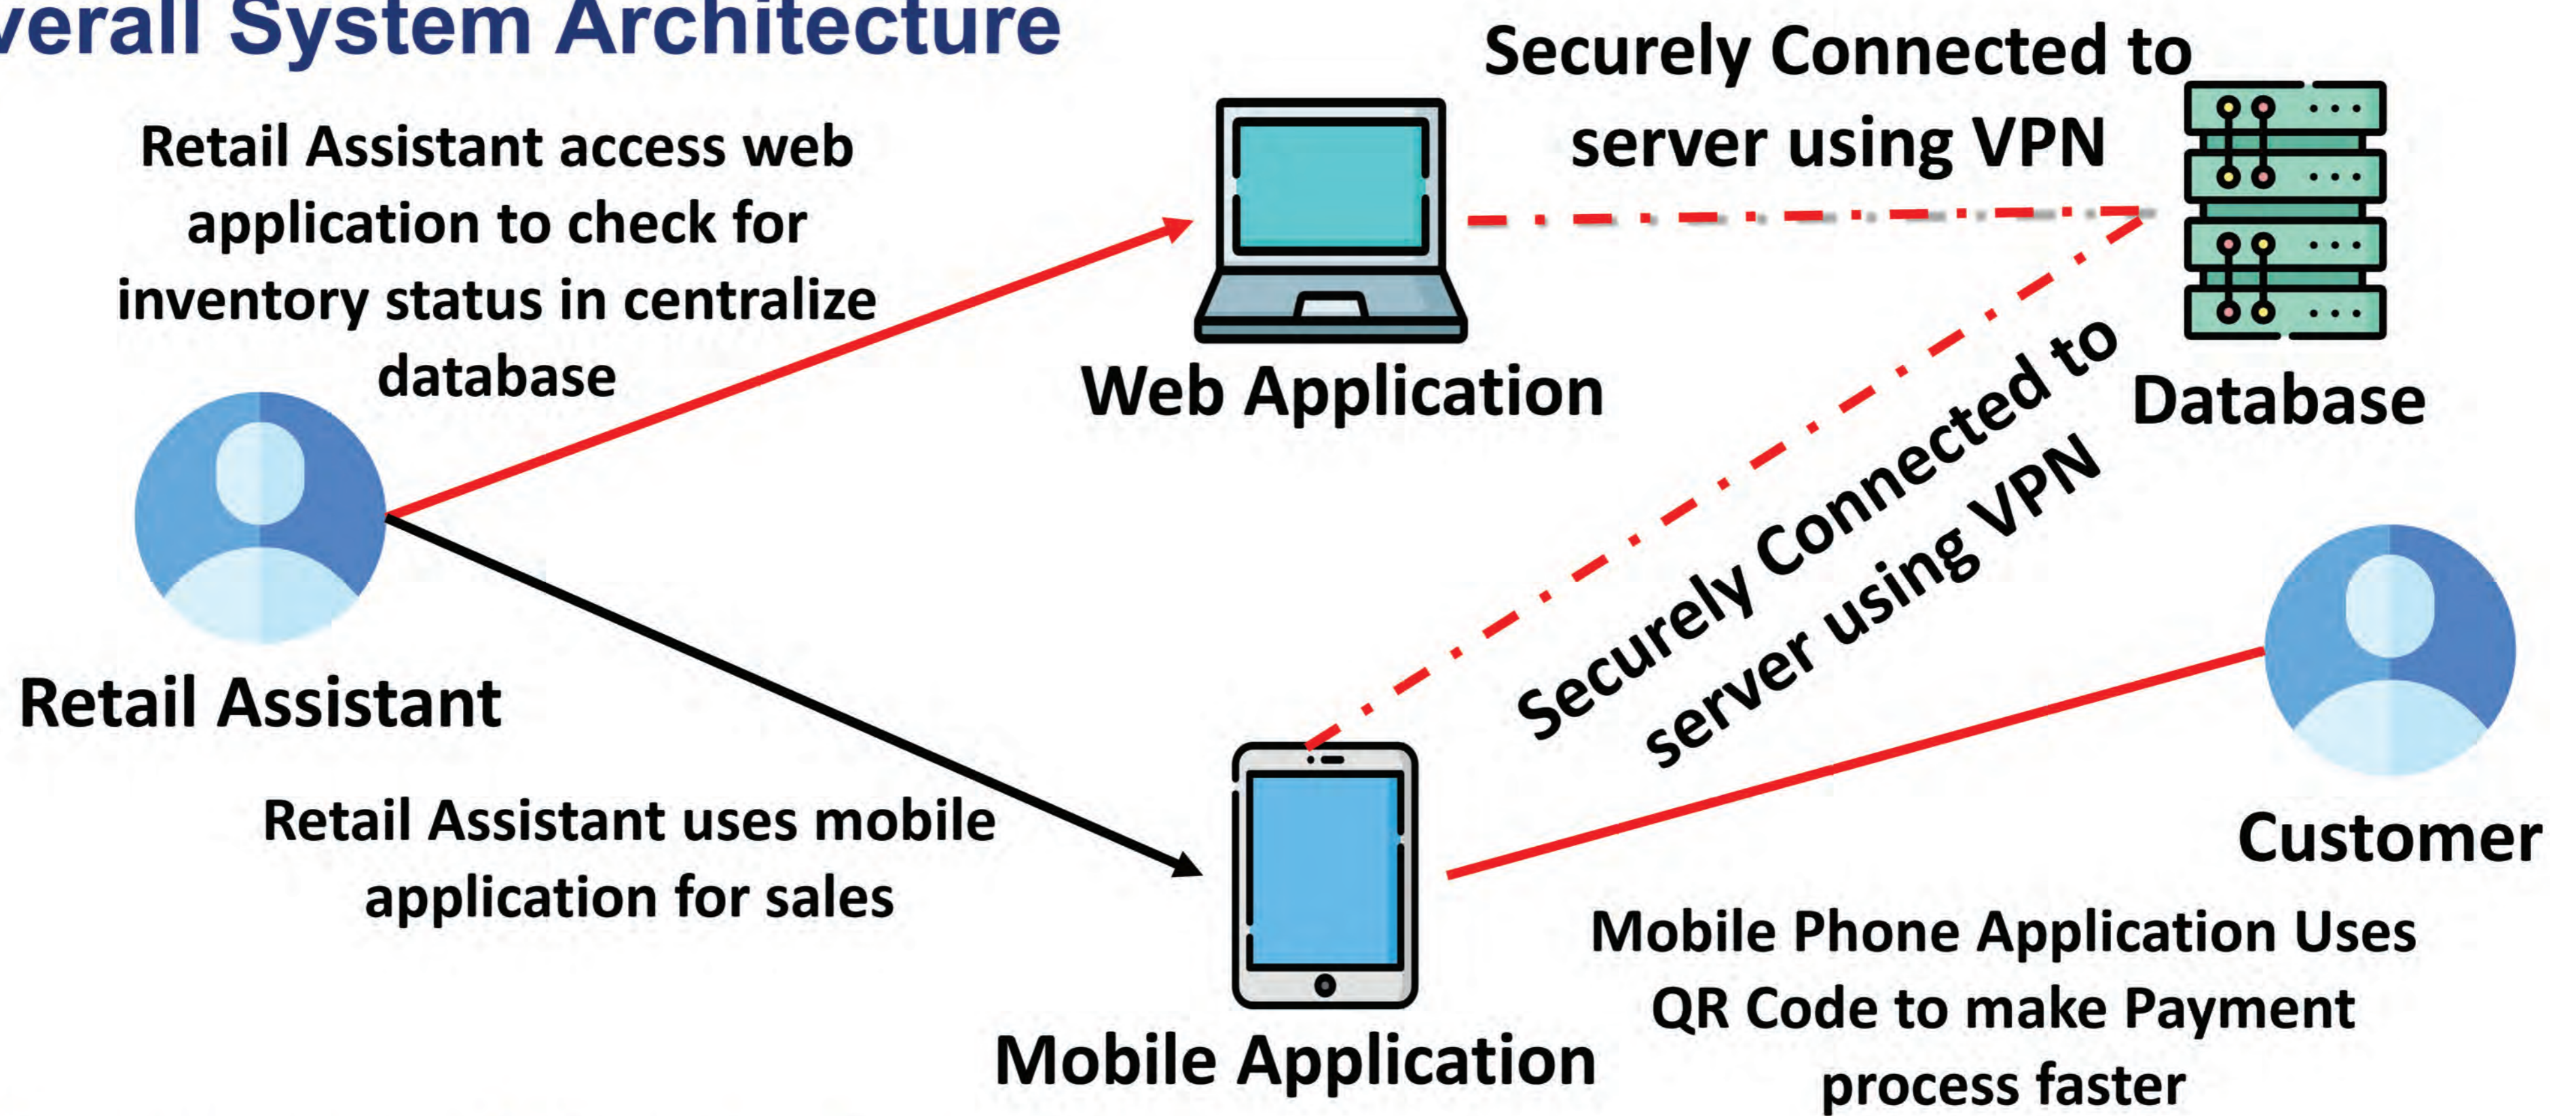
verall System Architecture

Securely Connected to server using VPN

Retail Assistant access web application to check for inventory status in centralize database

Web Application

Database

Securely Connected to server using VPN

Retail Assistant

Customer

Retail Assistant uses mobile application for sales

Mobile Phone Application Uses QR Code to make Payment process faster

Mobile Application